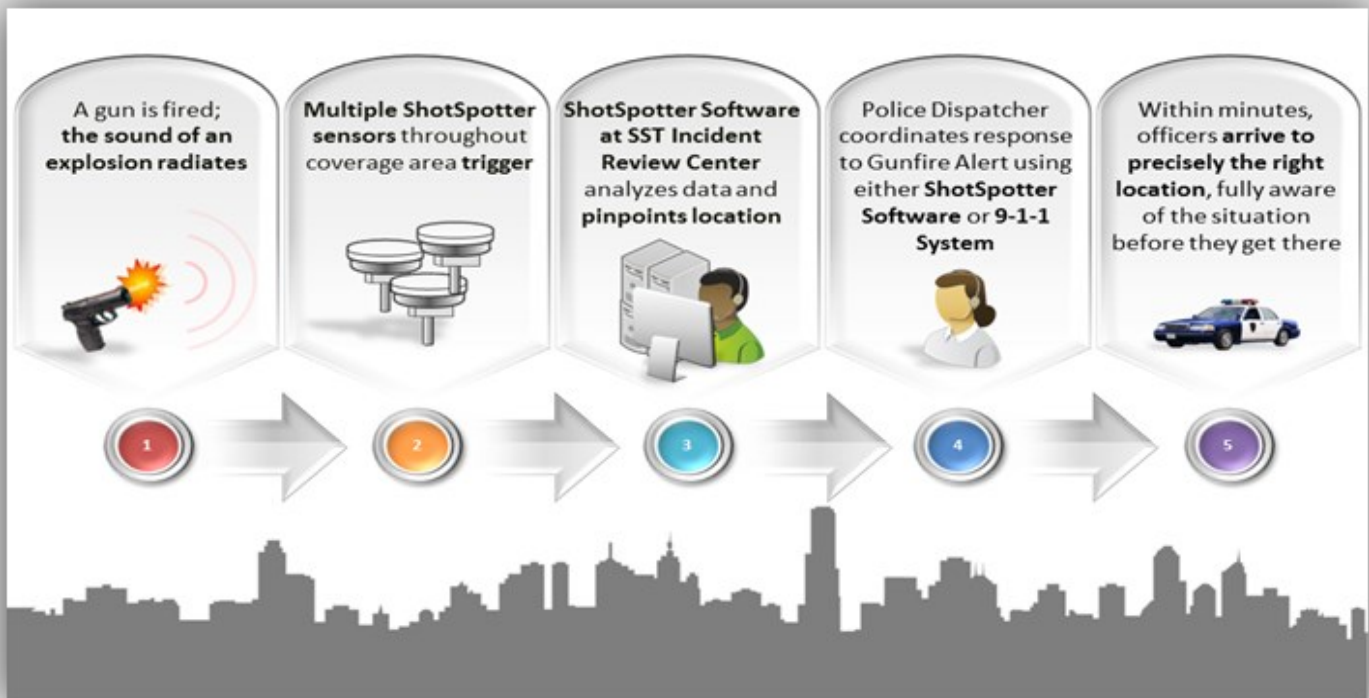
A gun is fired; the sound of an explosion radiates

Multiple ShotSpotter sensors throughout coverage area trigger

ShotSpotter Software at SST Incident Review Center analyzes data and pinpoints location

Police Dispatcher coordinates response to Gunfire Alert using either ShotSpotter Software or 9-1-1 System

Within minutes, officers arrive to precisely the right location, fully aware of the situation before they get there

1

2

3

4

5